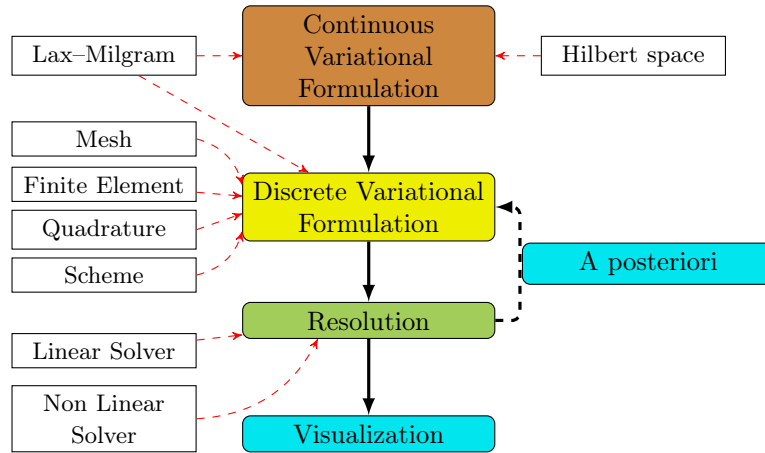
Lax–Milgram

Continuous Variational Formulation

Hilbert space

Mesh

Finite Element

Quadrature

Scheme

Discrete Variational Formulation

A posteriori

Resolution

Linear Solver

Non Linear Solver

Visualization